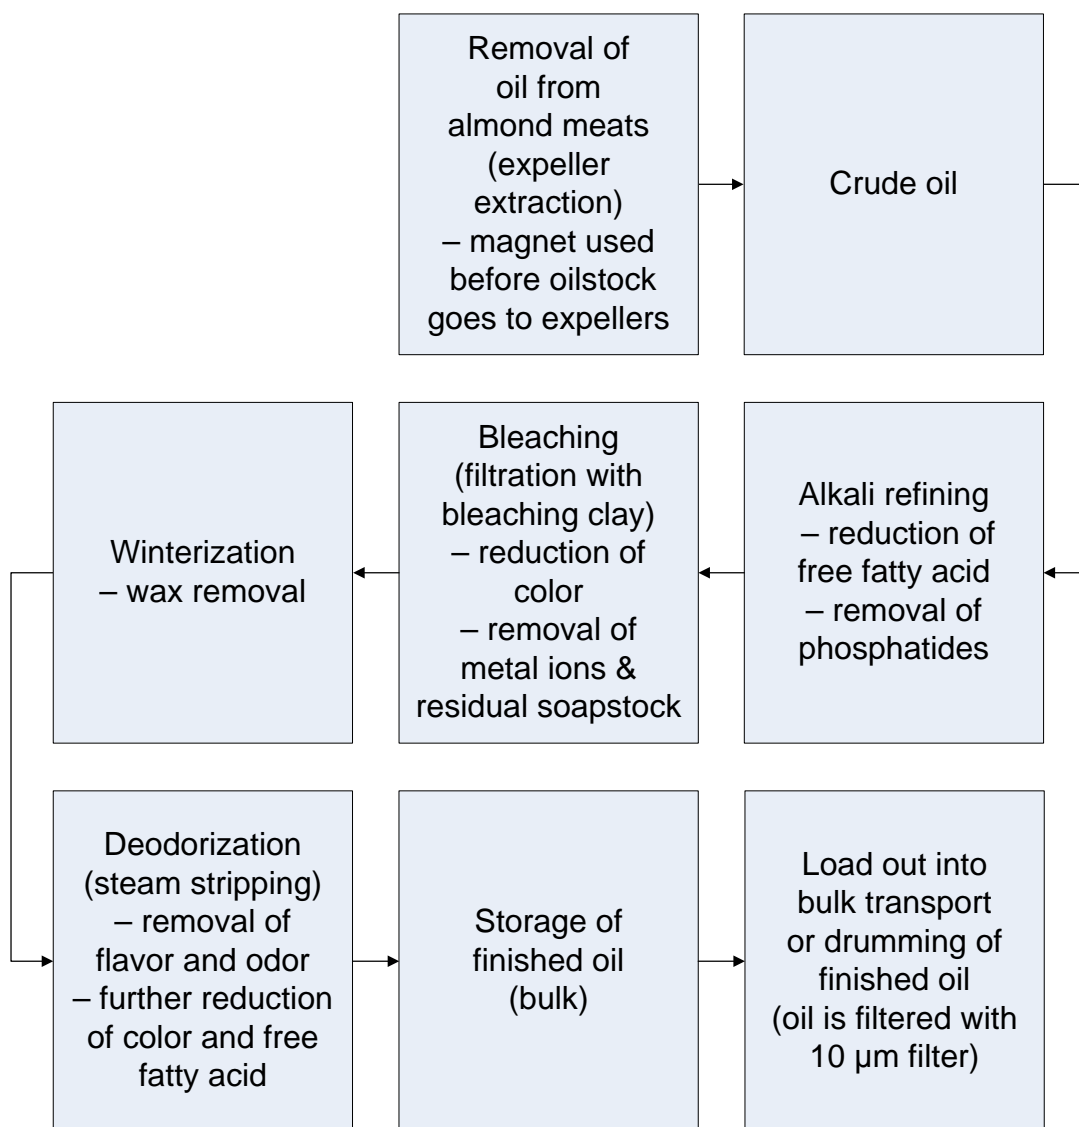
Removal of oil from almond meats (expeller extraction) – magnet used before oilstock goes to expellers

Crude oil

Alkali refining – reduction of free fatty acid – removal of phosphatides

Bleaching (filtration with bleaching clay) – reduction of color – removal of metal ions & residual soapstock

Winterization – wax removal

Deodorization (steam stripping) – removal of flavor and odor – further reduction of color and free fatty acid

Storage of finished oil (bulk)

Load out into bulk transport or drumming of finished oil (oil is filtered with 10 μm filter)